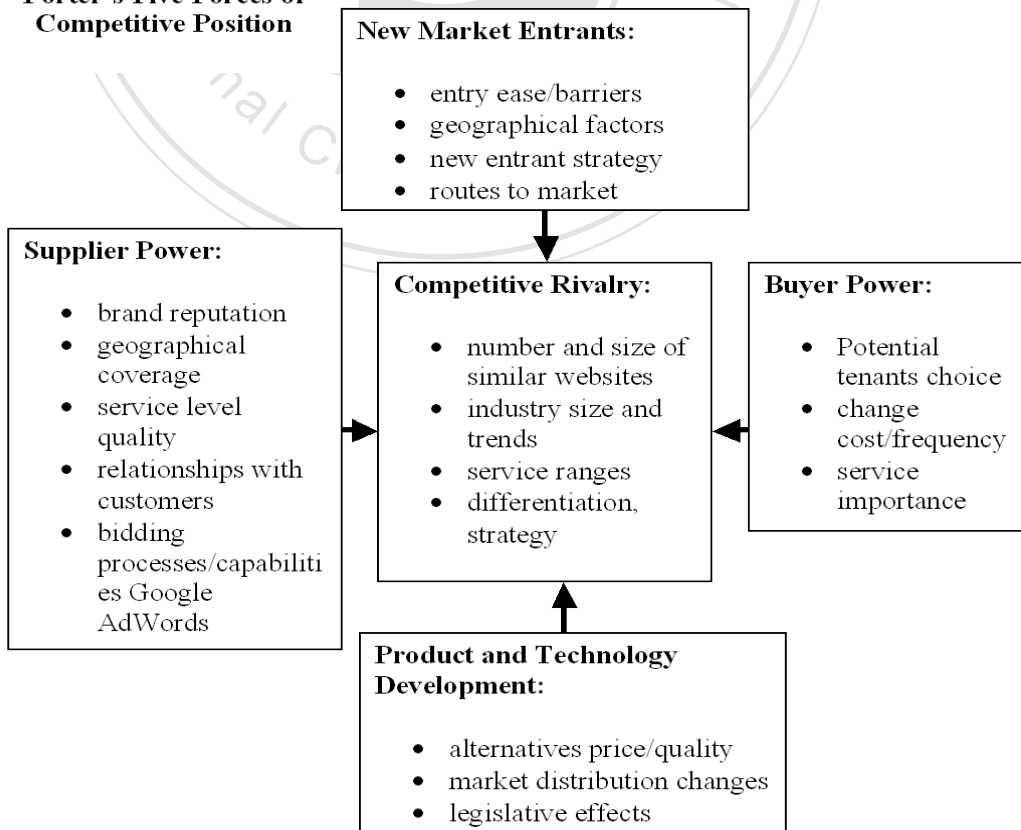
Porter's Five Forces of Competitive Position

New Market Entrants:

- entry ease/barriers
- geographical factors
- new entrant strategy
- routes to market

Supplier Power:

- brand reputation
- geographical coverage
- service level quality
- relationships with customers
- bidding processes/capabilities Google AdWords

Competitive Rivalry:

- number and size of similar websites
- industry size and trends
- service ranges
- differentiation, strategy

Buyer Power:

- Potential tenants choice
- change cost/frequency
- service importance

Product and Technology Development:

- alternatives price/quality
- market distribution changes
- legislative effects